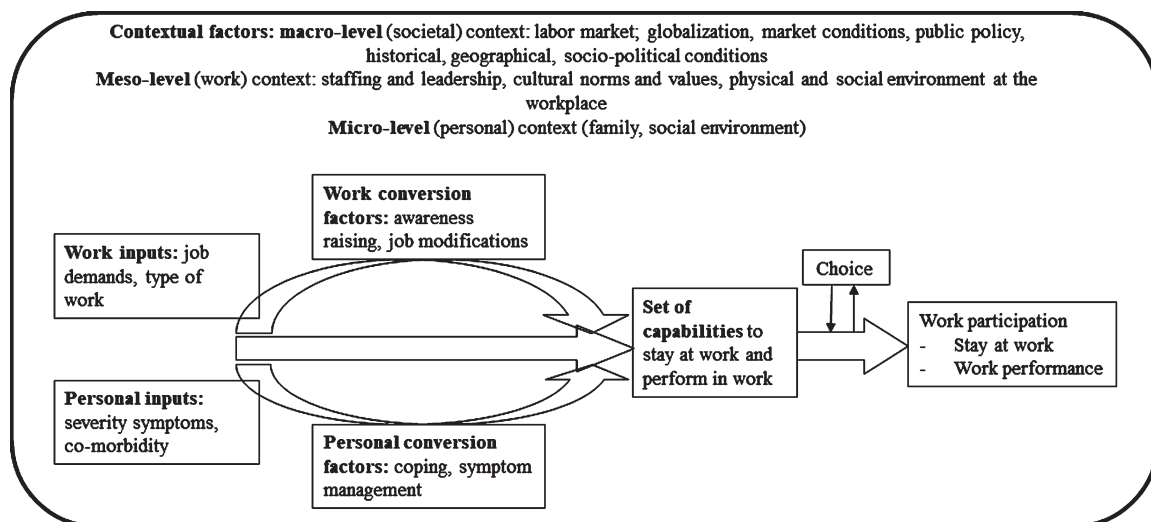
**Contextual factors: macro-level** (societal) context: labor market; globalization, market conditions, public policy, historical, geographical, socio-political conditions
**Meso-level** (work) context: staffing and leadership, cultural norms and values, physical and social environment at the workplace
**Micro-level** (personal) context (family, social environment)

**Work inputs:** job demands, type of work

**Work conversion factors:** awareness raising, job modifications

**Personal inputs:** severity symptoms, co-morbidity

**Personal conversion factors:** coping, symptom management

**Set of capabilities** to stay at work and perform in work

Choice

Work participation
- Stay at work
- Work performance